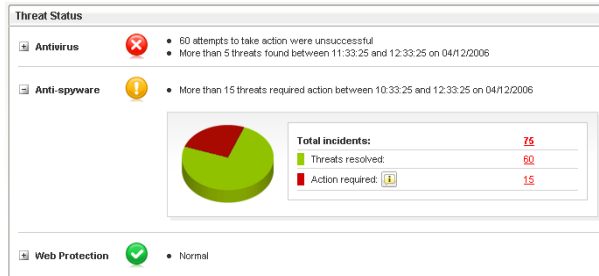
Threat Status

+ Antivirus

- 60 attempts to take action were unsuccessful
- More than 5 threats found between 11:33:25 and 12:33:25 on 04/12/2006

- Anti-spyware

- More than 15 threats required action between 10:33:25 and 12:33:25 on 04/12/2006

| Total incidents: | 75 |
|---|---|
| Threats resolved: | 60 |
| Action required: | 15 |

+ Web Protection

- Normal